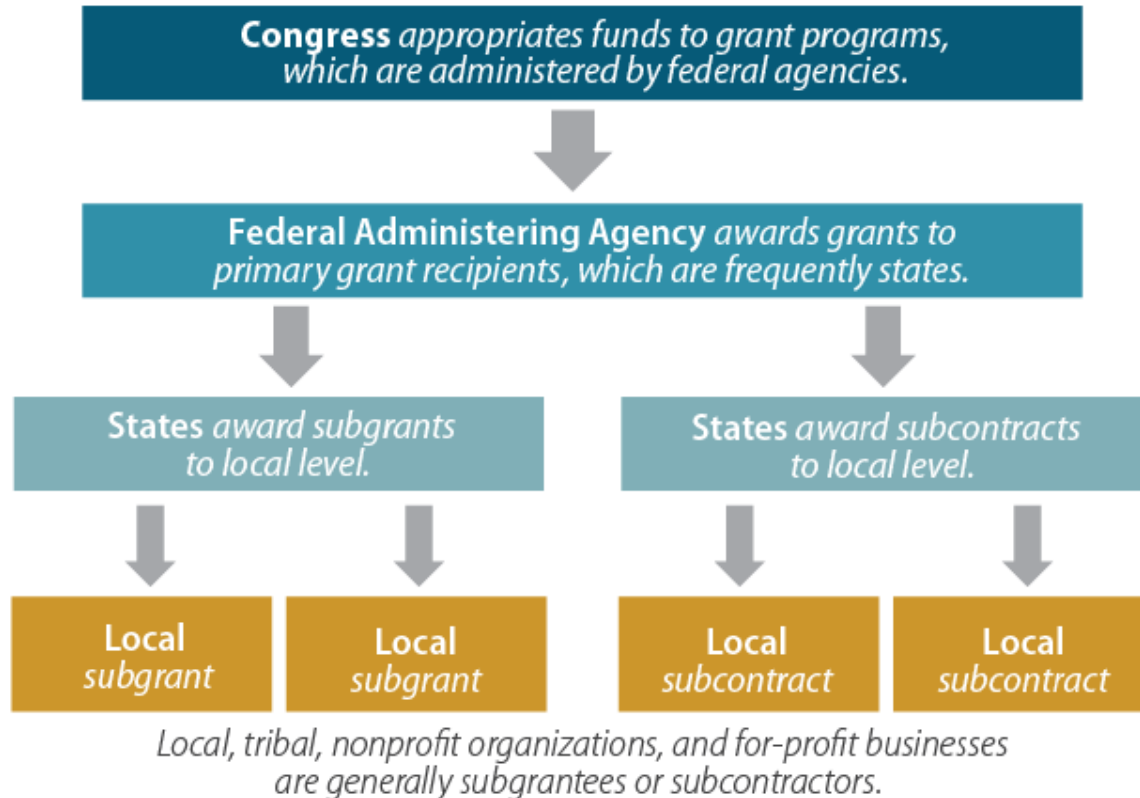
**Congress** *appropriates funds to grant programs, which are administered by federal agencies.*

**Federal Administering Agency** *awards grants to primary grant recipients, which are frequently states.*

**States** *award subgrants to local level.*

**States** *award subcontracts to local level.*

**Local** *subgrant*

**Local** *subgrant*

**Local** *subcontract*

**Local** *subcontract*

*Local, tribal, nonprofit organizations, and for-profit businesses are generally subgrantees or subcontractors.*